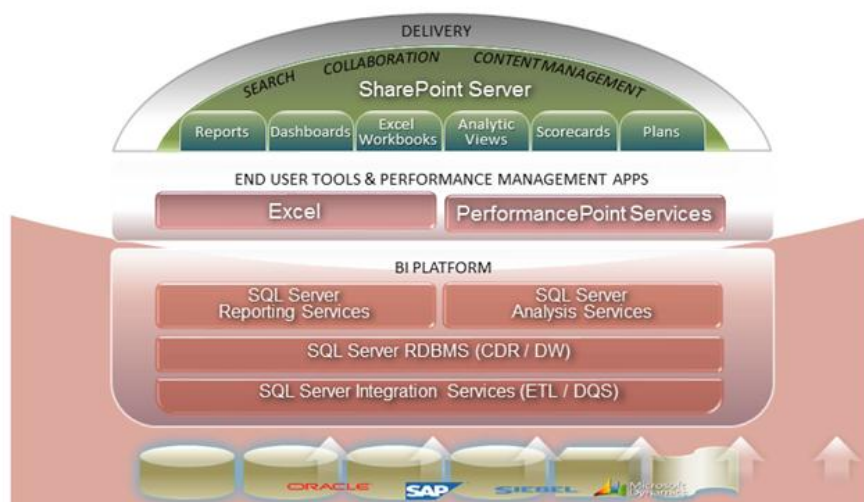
DELIVERY

SEARCH COLLABORATION CONTENT MANAGEMENT

SharePoint Server

Reports

Dashboards

Excel Workbooks

Analytic Views

Scorecards

Plans

END USER TOOLS & PERFORMANCE MANAGEMENT APPS

Excel

PerformancePoint Services

BI PLATFORM

SQL Server Reporting Services

SQL Server Analysis Services

SQL Server RDBMS (CDR / DW)

SQL Server Integration Services (ETL / DQS)

ORACLE

SAP

SIEBEL

Microsoft Dynamics